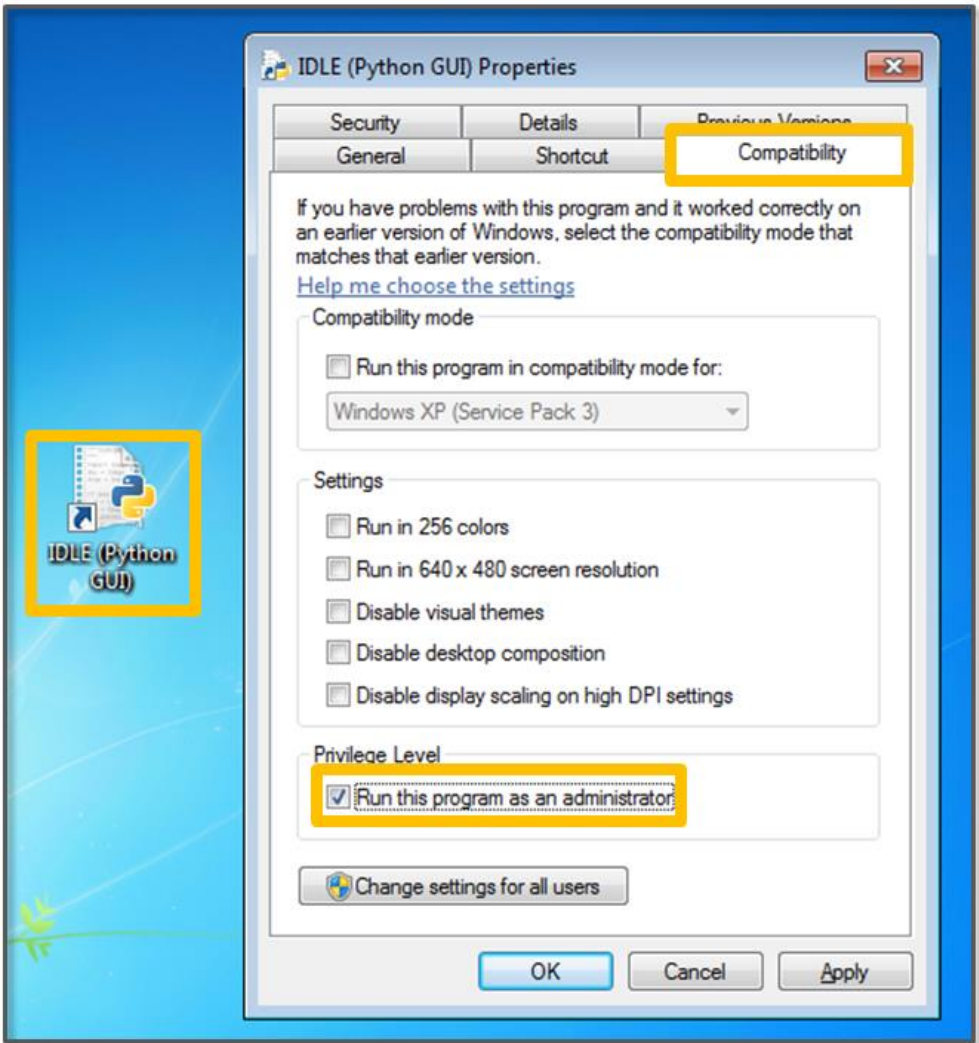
IDLE (Python GUI) Properties

Security
Details
Previous Versions
General
Shortcut
Compatibility

If you have problems with this program and it worked correctly on an earlier version of Windows, select the compatibility mode that matches that earlier version.

Help me choose the settings

Compatibility mode

Run this program in compatibility mode for:

Windows XP (Service Pack 3)

Settings

Run in 256 colors

Run in 640 x 480 screen resolution

Disable visual themes

Disable desktop composition

Disable display scaling on high DPI settings

Privilege Level

Run this program as an administrator

Change settings for all users

OK
Cancel
Apply

IDLE (Python GUI)